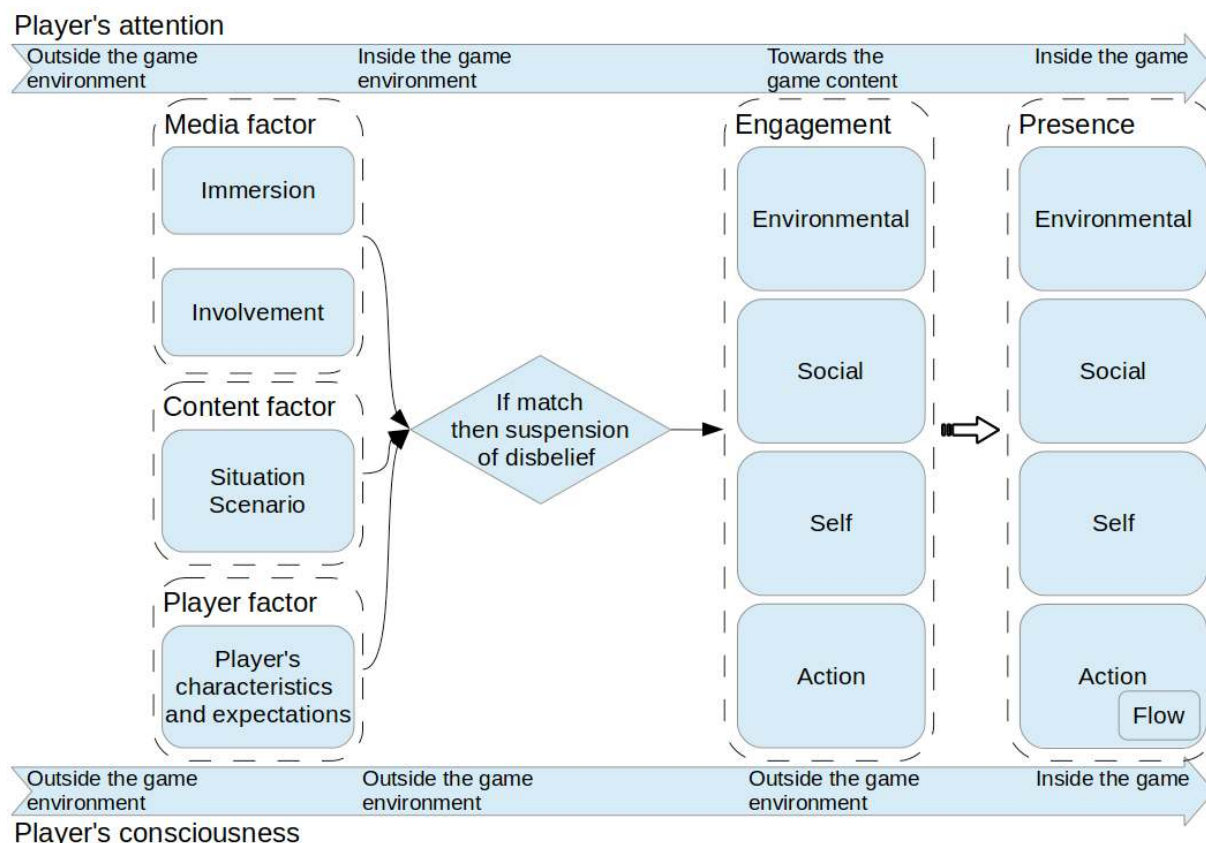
Player's attention

Outside the game environment

Inside the game environment

Towards the game content

Inside the game

Media factor

Immersion

Involvement

Content factor

Situation Scenario

Player factor

Player's characteristics and expectations

If match then suspension of disbelief

Engagement

Environmental

Social

Self

Action

Presence

Environmental

Social

Self

Action

Flow

Outside the game environment

Outside the game environment

Outside the game environment

Inside the game

Player's consciousness